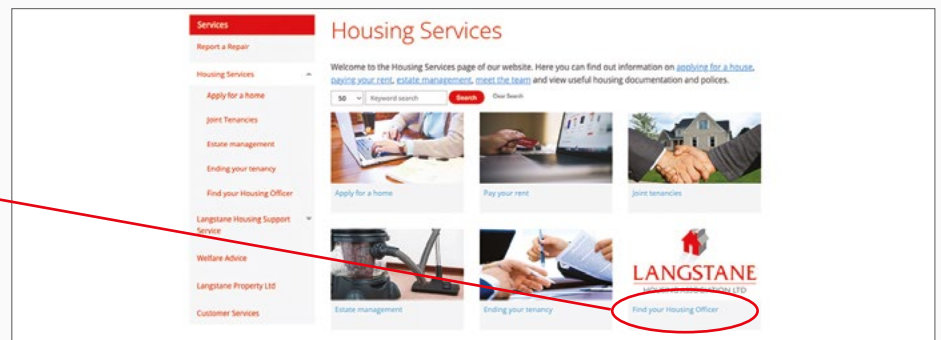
Services
Report a Repair
Housing Services
Apply for a home
Joint Tenancies
Estate management
Ending your tenancy
Find your Housing Officer
Langstane Housing Support Service
Welfare Advice
Langstane Property Ltd
Customer Services

Housing Services

Welcome to the Housing Services page of our website. Here you can find out information on applying for a house, paying your rent, estate management, meet the team and view useful housing documentation and polices.

50 Keyword search Search Clear Search

Apply for a home
Pay your rent
Joint tenancies
Estate management
Ending your tenancy
LANGSTANE
HOUSING ASSOCIATION LTD
Find your Housing Officer